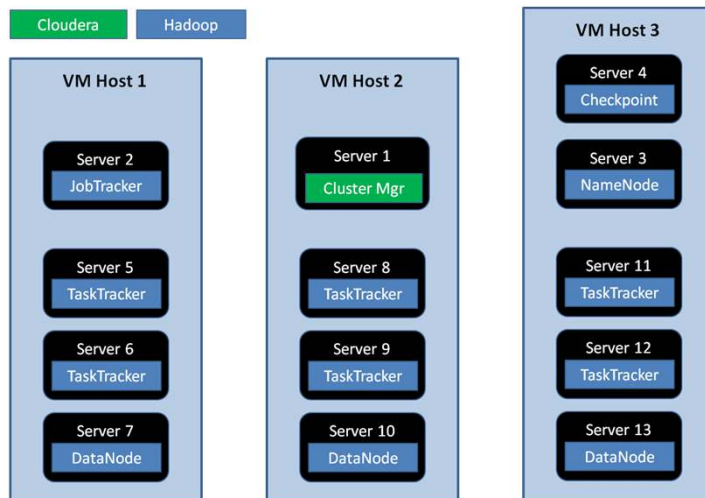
Cloudera
Hadoop

VM Host 1

Server 2
JobTracker

Server 5
TaskTracker

Server 6
TaskTracker

Server 7
DataNode

VM Host 2

Server 1
Cluster Mgr

Server 8
TaskTracker

Server 9
TaskTracker

Server 10
DataNode

VM Host 3

Server 4
Checkpoint

Server 3
NameNode

Server 11
TaskTracker

Server 12
TaskTracker

Server 13
DataNode